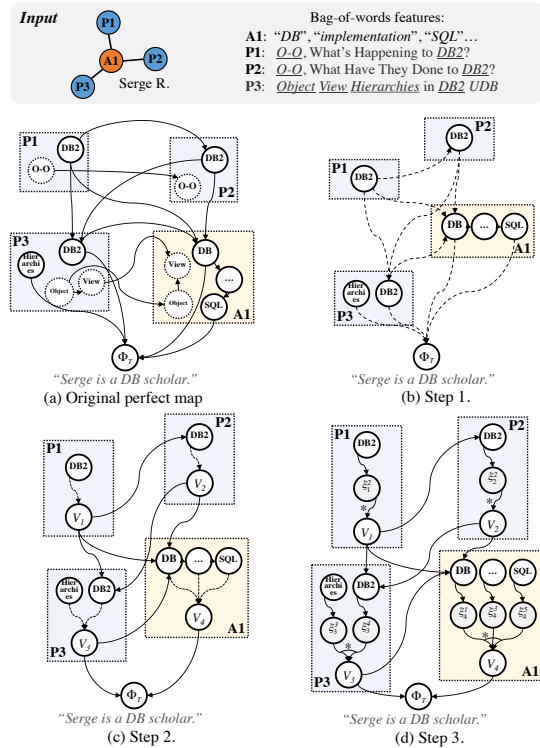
Input

P1

A1

P2

P3

Serge R.

Bag-of-words features:
A1: "DB", "implementation", "SQL"…
P1: O-O, What's Happening to DB2?
P2: O-O, What Have They Done to DB2?
P3: Object View Hierarchies in DB2 UDB

P1
DB2
O-O
DB2
O-O
P2
P3
DB2
Hier archi es
View
Object
View
Object
DB
…
SQL
A1
$\Phi_T$
"Serge is a DB scholar."
(a) Original perfect map

DB2
P2
P1
DB2
DB
…
SQL
A1
Hier archi es
DB2
P3
$\Phi_T$
"Serge is a DB scholar."
(b) Step 1.

P1
DB2
$V_1$
DB2
P2
$V_2$
DB
…
SQL
A1
Hier archi es
DB2
$V_3$
P3
$V_4$
$\Phi_T$
"Serge is a DB scholar."
(c) Step 2.

P1
DB2
$\xi_1^z$
*
$V_1$
DB2
P2
$\xi_2^z$
*
$V_2$
DB
…
SQL
$\xi_4^1$
$\xi_4^2$
$\xi_4^3$
*
$V_4$
A1
Hier archi es
DB2
$\xi_3^1$
$\xi_3^2$
*
$V_3$
P3
$\Phi_T$
"Serge is a DB scholar."
(d) Step 3.